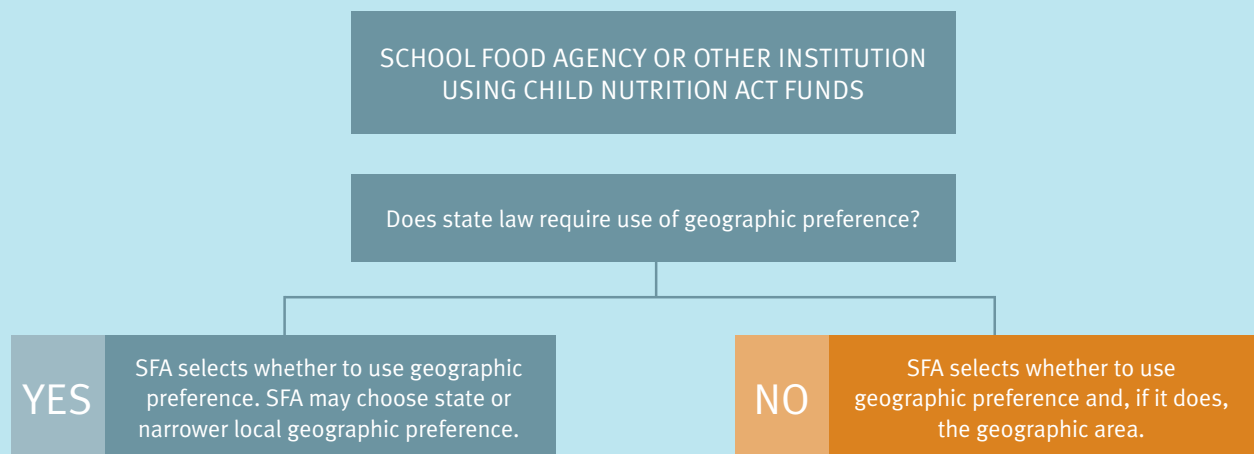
SCHOOL FOOD AGENCY OR OTHER INSTITUTION USING CHILD NUTRITION ACT FUNDS

Does state law require use of geographic preference?

YES

SFA selects whether to use geographic preference. SFA may choose state or narrower local geographic preference.

NO

SFA selects whether to use geographic preference and, if it does, the geographic area.